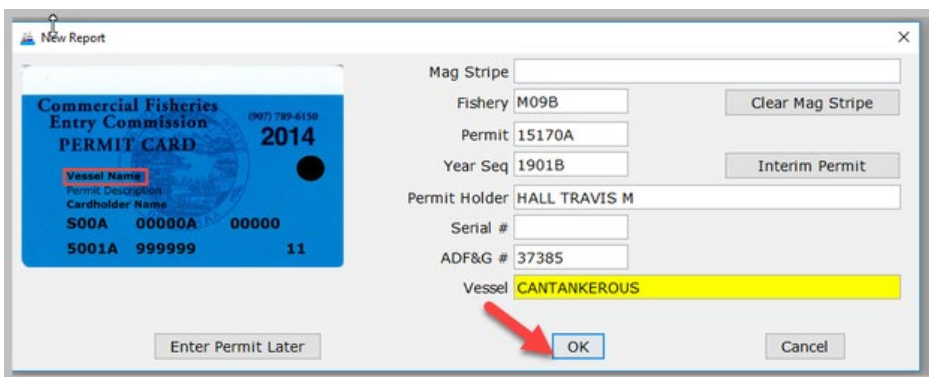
New Report

×

Commercial Fisheries Entry Commission
(907) 789-6150
2014
PERMIT CARD
Vessel Name
Permit Description
Cardholder Name
S00A 00000A 00000
5001A 999999 11

Mag Stripe
Fishery M09B
Clear Mag Stripe
Permit 15170A
Year Seq 1901B
Interim Permit
Permit Holder HALL TRAVIS M
Serial #
ADF&G # 37385
Vessel CANTANKEROUS

Enter Permit Later
OK
Cancel